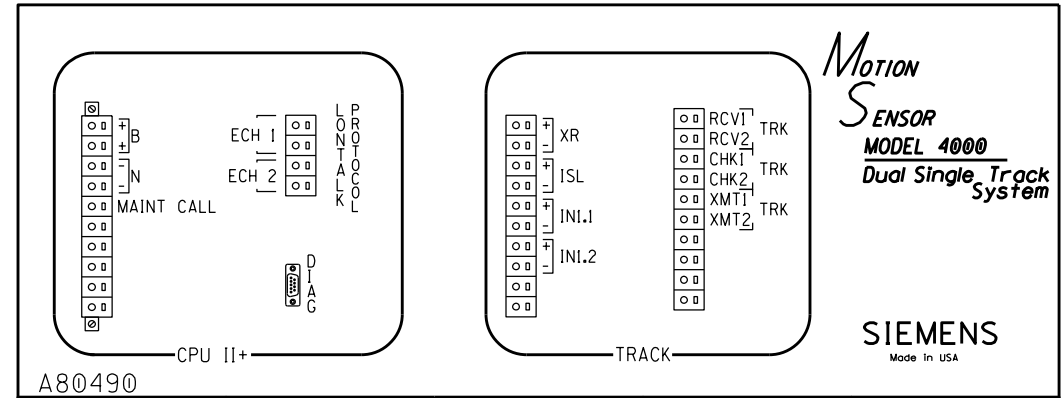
MOTION
SENSOR
MODEL 4000
Dual Single Track System

+ B
+
- N
-
MAINT CALL

ECH 1
ECH 2

LONTALK
PROTOCOL

DIAG

CPU II+

+ XR
-
+ ISL
-
+ INI.1
-
+ INI.2
-

RCV1
RCV2 TRK
CHK1
CHK2 TRK
XMT1
XMT2 TRK

TRACK

SIEMENS
Made in USA

A80490